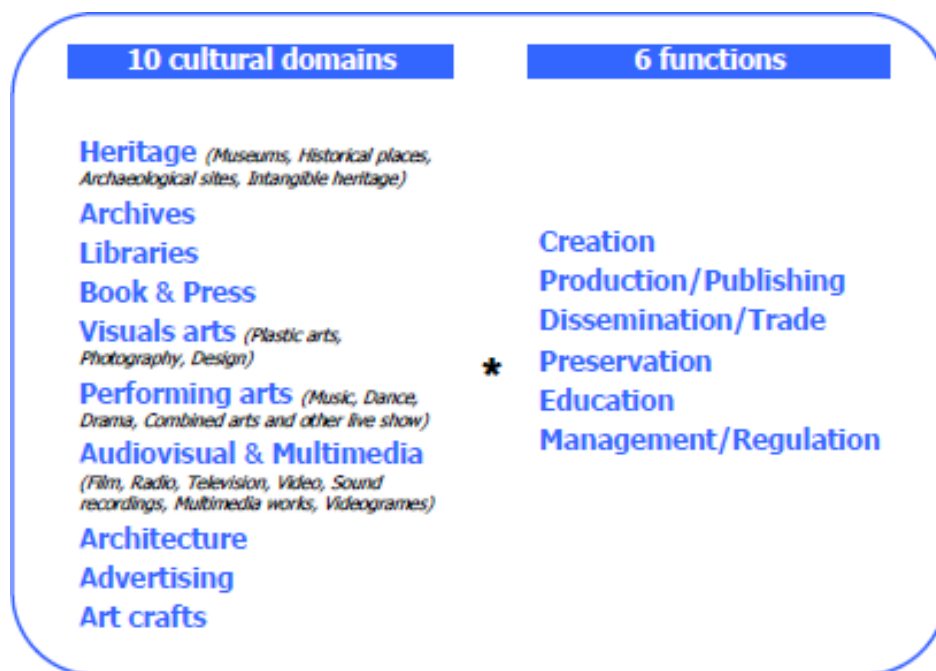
10 cultural domains

Heritage (Museums, Historical places, Archaeological sites, Intangible heritage)
Archives
Libraries
Book & Press
Visuals arts (Plastic arts, Photography, Design)
Performing arts (Music, Dance, Drama, Combined arts and other live show)
Audiovisual & Multimedia (Film, Radio, Television, Video, Sound recordings, Multimedia works, Videogrames)
Architecture
Advertising
Art crafts

*

6 functions

Creation
Production/Publishing
Dissemination/Trade
Preservation
Education
Management/Regulation